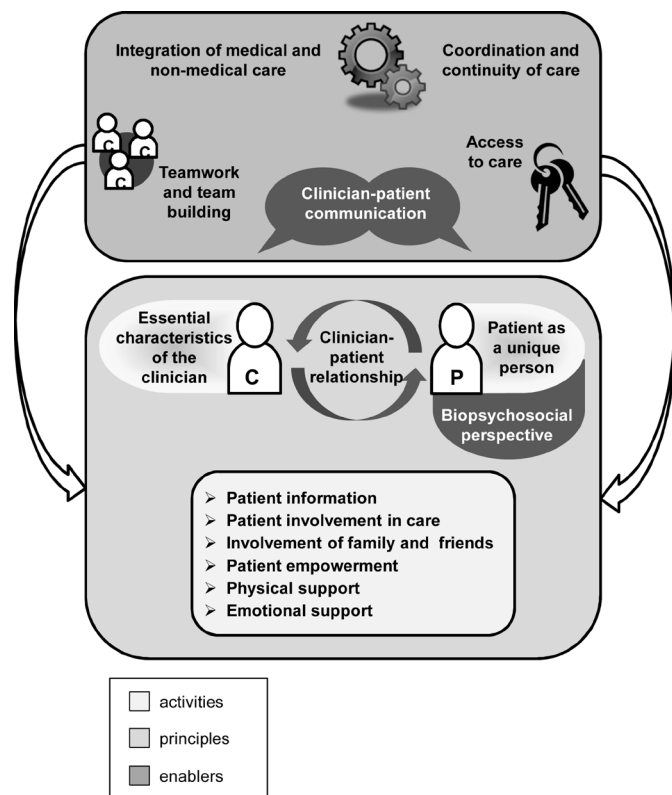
Integration of medical and non-medical care

Coordination and continuity of care

C C C

Teamwork and team building

Clinician-patient communication

Access to care

Essential characteristics of the clinician

C

Clinician-patient relationship

P

Patient as a unique person

Biopsychosocial perspective

➢ Patient information
➢ Patient involvement in care
➢ Involvement of family and friends
➢ Patient empowerment
➢ Physical support
➢ Emotional support

activities

principles

enablers